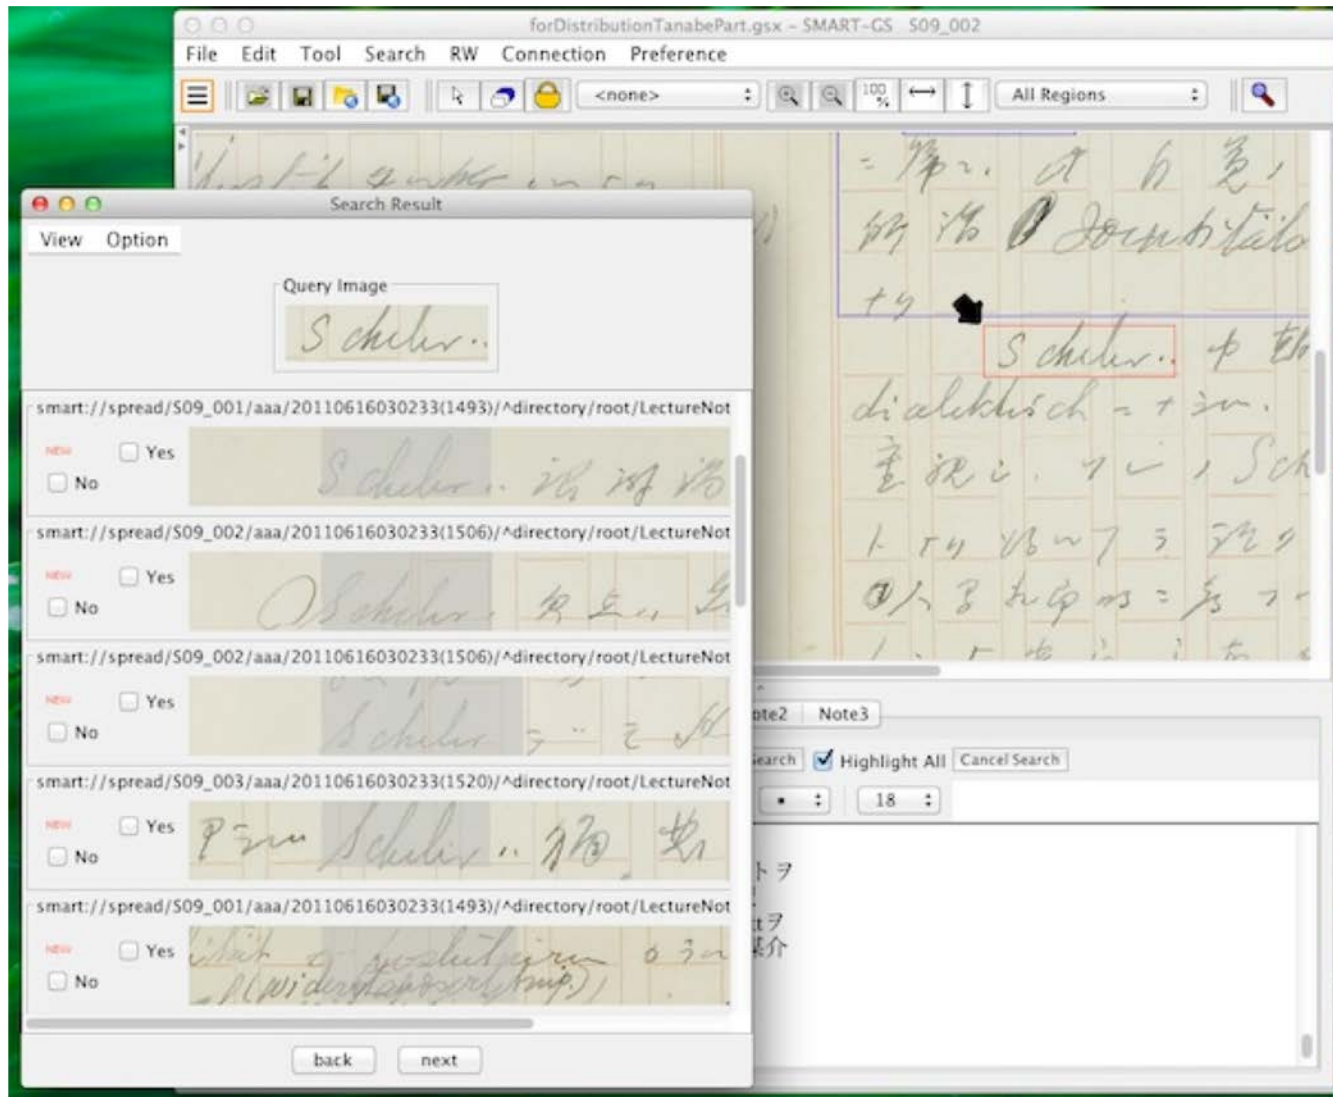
forDistributionTanabePart.gsx - SMART-GS S09_002

File Edit Tool Search RW Connection Preference

<none>

All Regions

Search Result

View Option

Query Image

S chiler..

smart://spread/S09_001/aaa/20110616030233(1493)/^directory/root/LectureNot

NEW Yes No

smart://spread/S09_002/aaa/20110616030233(1506)/^directory/root/LectureNot

NEW Yes No

smart://spread/S09_002/aaa/20110616030233(1506)/^directory/root/LectureNot

NEW Yes No

smart://spread/S09_003/aaa/20110616030233(1520)/^directory/root/LectureNot

NEW Yes No

smart://spread/S09_001/aaa/20110616030233(1493)/^directory/root/LectureNot

NEW Yes No

back next

ote2 Note3

earch Highlight All Cancel Search

18

トヲ

tヲ
媒介

S chiler..

dialektisch